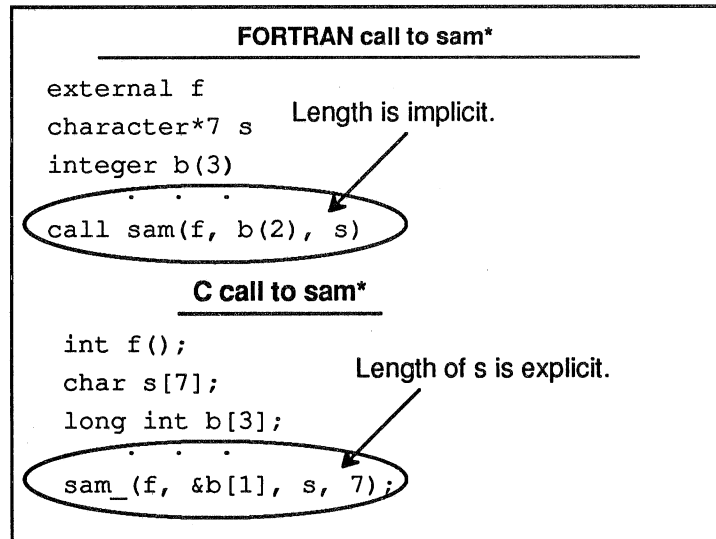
FORTRAN call to sam*

external f
character*7 s
integer b(3)
. . .
call sam(f, b(2), s)

Length is implicit.

C call to sam*

int f();
char s[7];
long int b[3];
. . .
sam_(f, &b[1], s, 7);

Length of s is explicit.